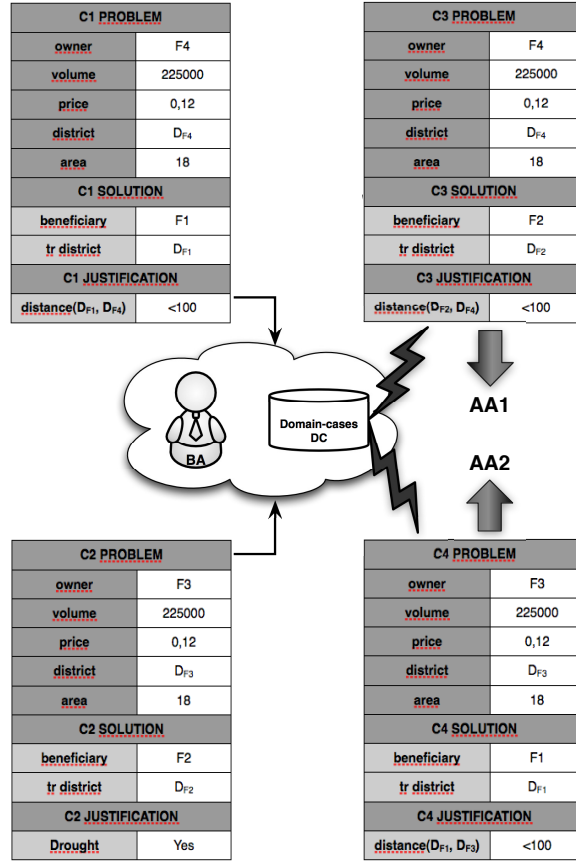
| C1 PROBLEM | |
|---|---|
| owner | F4 |
| volume | 225000 |
| price | 0,12 |
| district | $D_{F4}$ |
| area | 18 |
| C1 SOLUTION | |
| beneficiary | F1 |
| tr district | $D_{F1}$ |
| C1 JUSTIFICATION | |
| distance($D_{F1}$, $D_{F4}$) | <100 |

| C3 PROBLEM | |
|---|---|
| owner | F4 |
| volume | 225000 |
| price | 0,12 |
| district | $D_{F4}$ |
| area | 18 |
| C3 SOLUTION | |
| beneficiary | F2 |
| tr district | $D_{F2}$ |
| C3 JUSTIFICATION | |
| distance($D_{F2}$, $D_{F4}$) | <100 |

BA

Domain-cases DC

AA1

AA2

| C2 PROBLEM | |
|---|---|
| owner | F3 |
| volume | 225000 |
| price | 0,12 |
| district | $D_{F3}$ |
| area | 18 |
| C2 SOLUTION | |
| beneficiary | F2 |
| tr district | $D_{F2}$ |
| C2 JUSTIFICATION | |
| Drought | Yes |

| C4 PROBLEM | |
|---|---|
| owner | F3 |
| volume | 225000 |
| price | 0,12 |
| district | $D_{F3}$ |
| area | 18 |
| C4 SOLUTION | |
| beneficiary | F1 |
| tr district | $D_{F1}$ |
| C4 JUSTIFICATION | |
| distance($D_{F1}$, $D_{F3}$) | <100 |